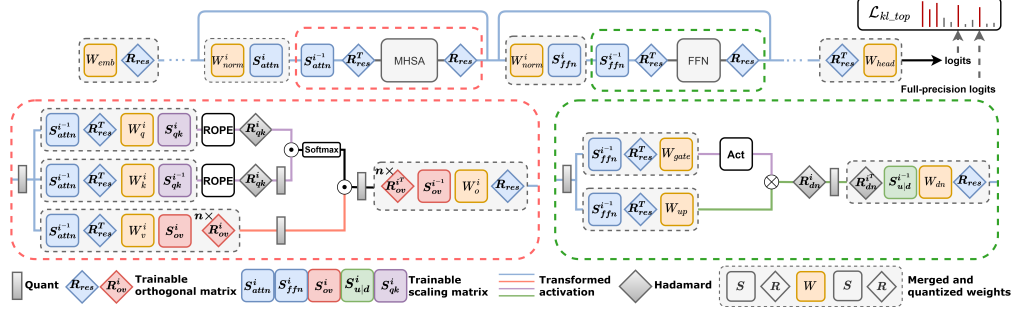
$\mathcal{L}_{kl\_top}$

$W_{emb}$ $R_{res}$ $W^i_{norm}$ $S^i_{attn}$ $S^{i-1}_{attn}$ $R^T_{res}$ MHSA $R_{res}$ $W^i_{norm}$ $S^i_{ffn}$ $S^{i-1}_{ffn}$ $R^T_{res}$ FFN $R_{res}$ $R^T_{res}$ $W_{head}$

logits

Full-precision logits

$S^{i-1}_{attn}$ $R^T_{res}$ $W^i_q$ $S^i_{qk}$ ROPE $R^i_{qk}$

Softmax

$S^{i-1}_{attn}$ $R^T_{res}$ $W^i_k$ $S^i_{qk}$ ROPE $R^i_{qk}$

$n\times$ $R^{i^T}_{ov}$ $S^{i-1}_{ov}$ $W^i_o$ $R_{res}$

$S^{i-1}_{attn}$ $R^T_{res}$ $W^i_v$ $S^i_{ov}$ $n\times$ $R^i_{ov}$

$S^{i-1}_{ffn}$ $R^T_{res}$ $W_{gate}$ Act

$S^{i-1}_{ffn}$ $R^T_{res}$ $W_{up}$

$R^i_{dn}$ $R^{i^T}_{dn}$ $S^{i-1}_{u|d}$ $W_{dn}$ $R_{res}$

Quant $R_{res}$ $R^i_{ov}$ Trainable orthogonal matrix $S^i_{attn}$ $S^i_{ffn}$ $S^i_{ov}$ $S^i_{u|d}$ $S^i_{qk}$ Trainable scaling matrix Transformed activation Hadamard $S$ $R$ $W$ $S$ $R$ Merged and quantized weights